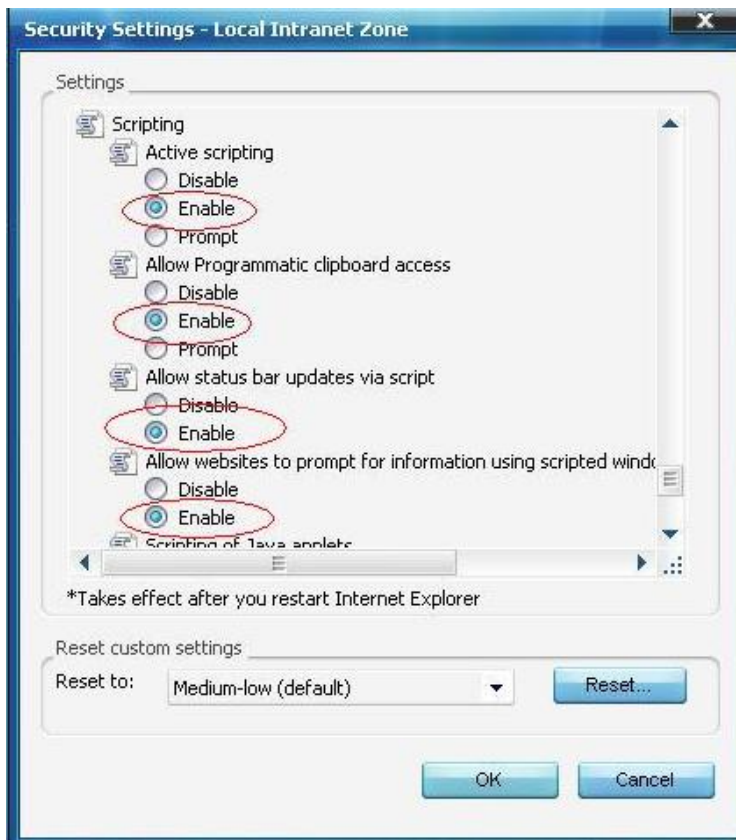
Security Settings - Local Intranet Zone

Settings

Scripting
Active scripting
Disable
Enable
Prompt
Allow Programmatic clipboard access
Disable
Enable
Prompt
Allow status bar updates via script
Disable
Enable
Allow websites to prompt for information using scripted windo
Disable
Enable
Scripting of Java applets

*Takes effect after you restart Internet Explorer

Reset custom settings
Reset to: Medium-low (default)
Reset...

OK
Cancel